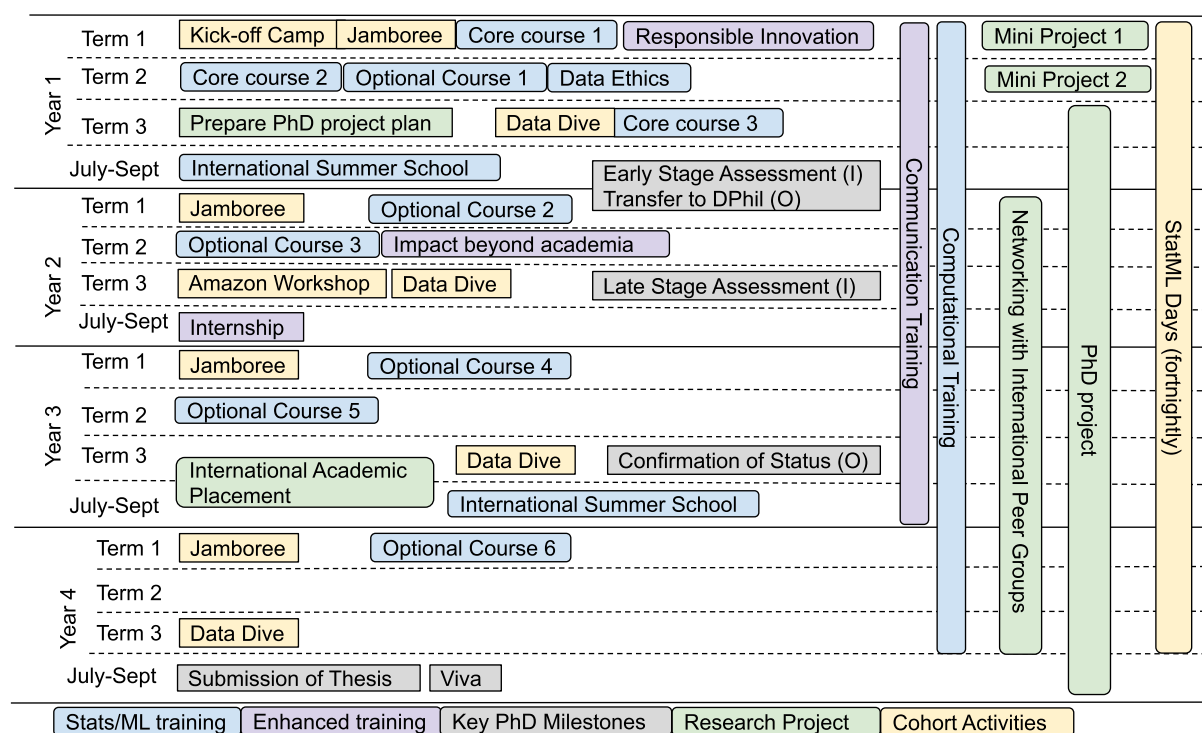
Year 1
Term 1 Kick-off Camp Jamboree Core course 1 Responsible Innovation
Term 2 Core course 2 Optional Course 1 Data Ethics
Term 3 Prepare PhD project plan Data Dive Core course 3
July-Sept International Summer School Early Stage Assessment (I) Transfer to DPhil (O)

Year 2
Term 1 Jamboree Optional Course 2
Term 2 Optional Course 3 Impact beyond academia
Term 3 Amazon Workshop Data Dive Late Stage Assessment (I)
July-Sept Internship

Year 3
Term 1 Jamboree Optional Course 4
Term 2 Optional Course 5
Term 3 International Academic Placement Data Dive Confirmation of Status (O)
July-Sept International Summer School

Year 4
Term 1 Jamboree Optional Course 6
Term 2
Term 3 Data Dive
July-Sept Submission of Thesis Viva

Communication Training
Computational Training
Networking with International Peer Groups
Mini Project 1
Mini Project 2
PhD project
StatML Days (fortnightly)

Stats/ML training Enhanced training Key PhD Milestones Research Project Cohort Activities